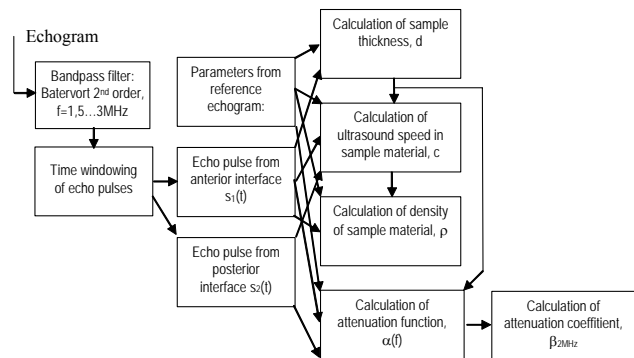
Echogram

Bandpass filter: Batervort 2$^{nd}$ order, f=1,5…3MHz

Time windowing of echo pulses

Parameters from reference echogram:

Echo pulse from anterior interface $s_1(t)$

Echo pulse from posterior interface $s_2(t)$

Calculation of sample thickness, d

Calculation of ultrasound speed in sample material, c

Calculation of density of sample material, $\rho$

Calculation of attenuation function, $\alpha(f)$

Calculation of attenuation coeffitient, $\beta_{2MHz}$